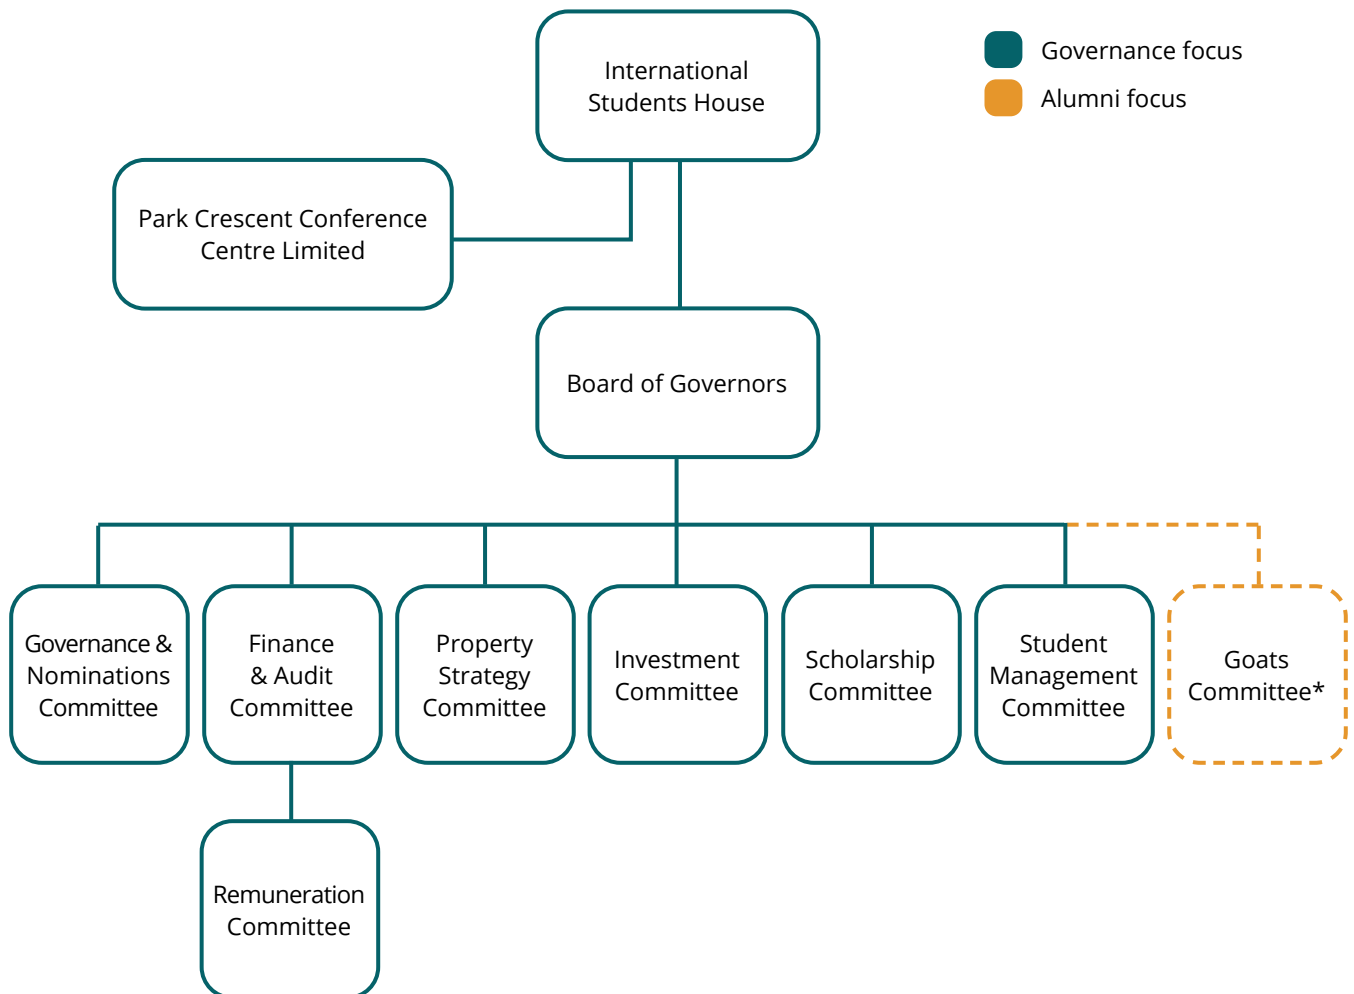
International Students House

Governance focus

Alumni focus

Park Crescent Conference Centre Limited

Board of Governors

Governance & Nominations Committee

Finance & Audit Committee

Property Strategy Committee

Investment Committee

Scholarship Committee

Student Management Committee

Goats Committee*

Remuneration Committee